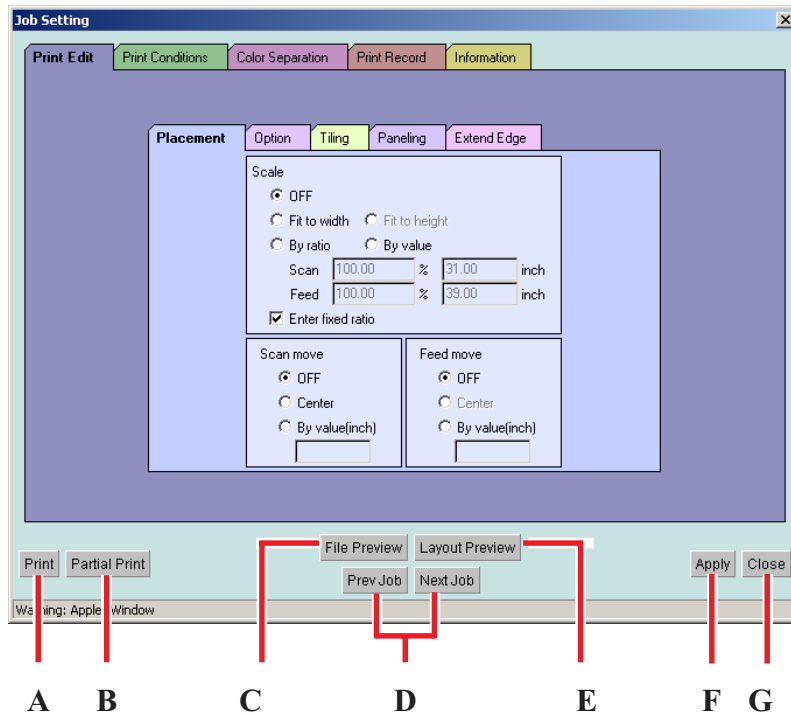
Job Setting

Print Edit | Print Conditions | Color Separation | Print Record | Information

Placement | Option | Tiling | Paneling | Extend Edge

Scale

OFF

Fit to width   Fit to height

By ratio   By value

Scan 100.00 % 31.00 inch

Feed 100.00 % 39.00 inch

Enter fixed ratio

Scan move

OFF

Center

By value(inch)

Feed move

OFF

Center

By value(inch)

Print   Partial Print   File Preview   Layout Preview   Apply   Close

Prev Job   Next Job

Wa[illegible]ing: Apple Window

A   B   C   D   E   F   G